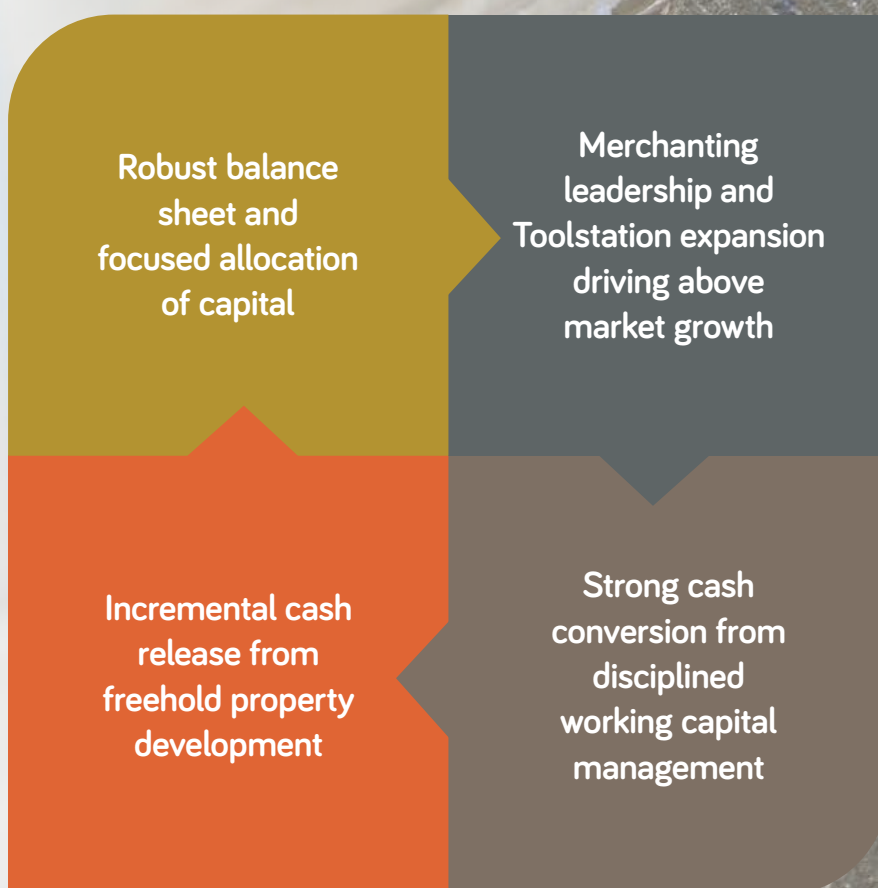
Robust balance sheet and focused allocation of capital

Merchanting leadership and Toolstation expansion driving above market growth

Strong cash conversion from disciplined working capital management

Incremental cash release from freehold property development